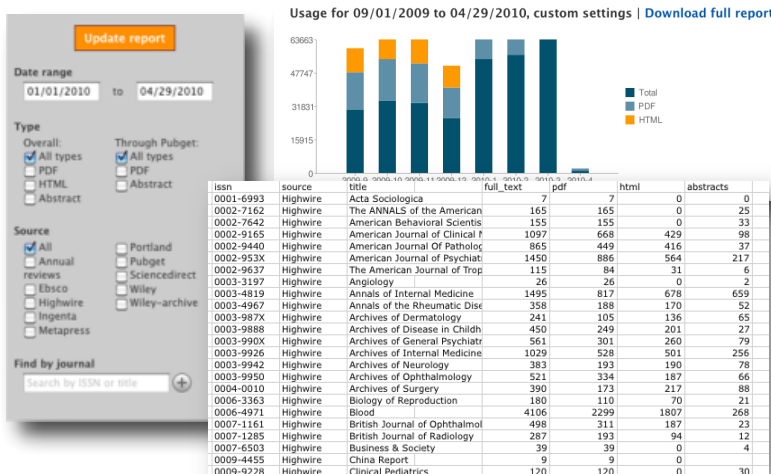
Update report

Date range

01/01/2010 to 04/29/2010

Type

Overall:
All types
PDF
HTML
Abstract

Through Pubget:
All types
PDF
Abstract

Source

All
Annual reviews
Ebsco
Highwire
Ingenta
Metapress
Portland
Pubget
Sciencedirect
Wiley
Wiley-archive

Find by journal

Search by ISSN or title

Usage for 09/01/2009 to 04/29/2010, custom settings | Download full report

63663
47747
31831
0

2009-9 2009-10 2009-11 2009-12 2010-1 2010-2 2010-3 2010-4

Total
PDF
HTML

| issn | source | title | full_text | pdf | html | abstracts |
|---|---|---|---|---|---|---|
| 0001-6993 | Highwire | Acta Sociologica | 7 | 7 | 0 | 0 |
| 0002-7162 | Highwire | The ANNALS of the American | 165 | 165 | 0 | 25 |
| 0002-7642 | Highwire | American Behavioral Scientis | 155 | 155 | 0 | 33 |
| 0002-9165 | Highwire | American Journal of Clinical N | 1097 | 668 | 429 | 98 |
| 0002-9440 | Highwire | American Journal Of Patholog | 865 | 449 | 416 | 37 |
| 0002-953X | Highwire | American Journal of Psychiatr | 1450 | 886 | 564 | 217 |
| 0002-9637 | Highwire | The American Journal of Trop | 115 | 84 | 31 | 6 |
| 0003-3197 | Highwire | Angiology | 26 | 26 | 0 | 2 |
| 0003-4819 | Highwire | Annals of Internal Medicine | 1495 | 817 | 678 | 659 |
| 0003-4967 | Highwire | Annals of the Rheumatic Dise | 358 | 188 | 170 | 52 |
| 0003-987X | Highwire | Archives of Dermatology | 241 | 105 | 136 | 65 |
| 0003-9888 | Highwire | Archives of Disease in Childh | 450 | 249 | 201 | 27 |
| 0003-990X | Highwire | Archives of General Psychiatr | 561 | 301 | 260 | 79 |
| 0003-9926 | Highwire | Archives of Internal Medicine | 1029 | 528 | 501 | 256 |
| 0003-9942 | Highwire | Archives of Neurology | 383 | 193 | 190 | 78 |
| 0003-9950 | Highwire | Archives of Ophthalmology | 521 | 334 | 187 | 66 |
| 0004-0010 | Highwire | Archives of Surgery | 390 | 173 | 217 | 88 |
| 0006-3363 | Highwire | Biology of Reproduction | 180 | 110 | 70 | 21 |
| 0006-4971 | Highwire | Blood | 4106 | 2299 | 1807 | 268 |
| 0007-1161 | Highwire | British Journal of Ophthalmol | 498 | 311 | 187 | 23 |
| 0007-1285 | Highwire | British Journal of Radiology | 287 | 193 | 94 | 12 |
| 0007-6503 | Highwire | Business & Society | 39 | 39 | 0 | 4 |
| 0009-4455 | Highwire | China Report | 9 | 9 | 0 | 1 |
| 0009-9228 | Highwire | Clinical Pediatrics | 120 | 120 | 0 | 30 |